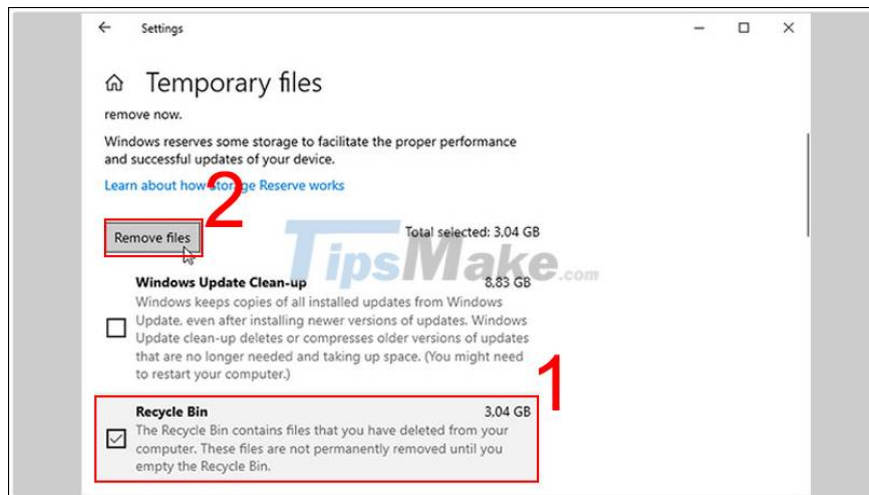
Settings

Temporary files

remove now.

Windows reserves some storage to facilitate the proper performance and successful updates of your device.

Learn about how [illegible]ge Reserve works

2

Remove files

Total selected: 3.04 GB

TipsMake.com

Windows Update Clean-up 8.83 GB
Windows keeps copies of all installed updates from Windows Update. even after installing newer versions of updates. Windows Update clean-up deletes or compresses older versions of updates that are no longer needed and taking up space. (You might need to restart your computer.)

1

Recycle Bin 3.04 GB
The Recycle Bin contains files that you have deleted from your computer. These files are not permanently removed until you empty the Recycle Bin.